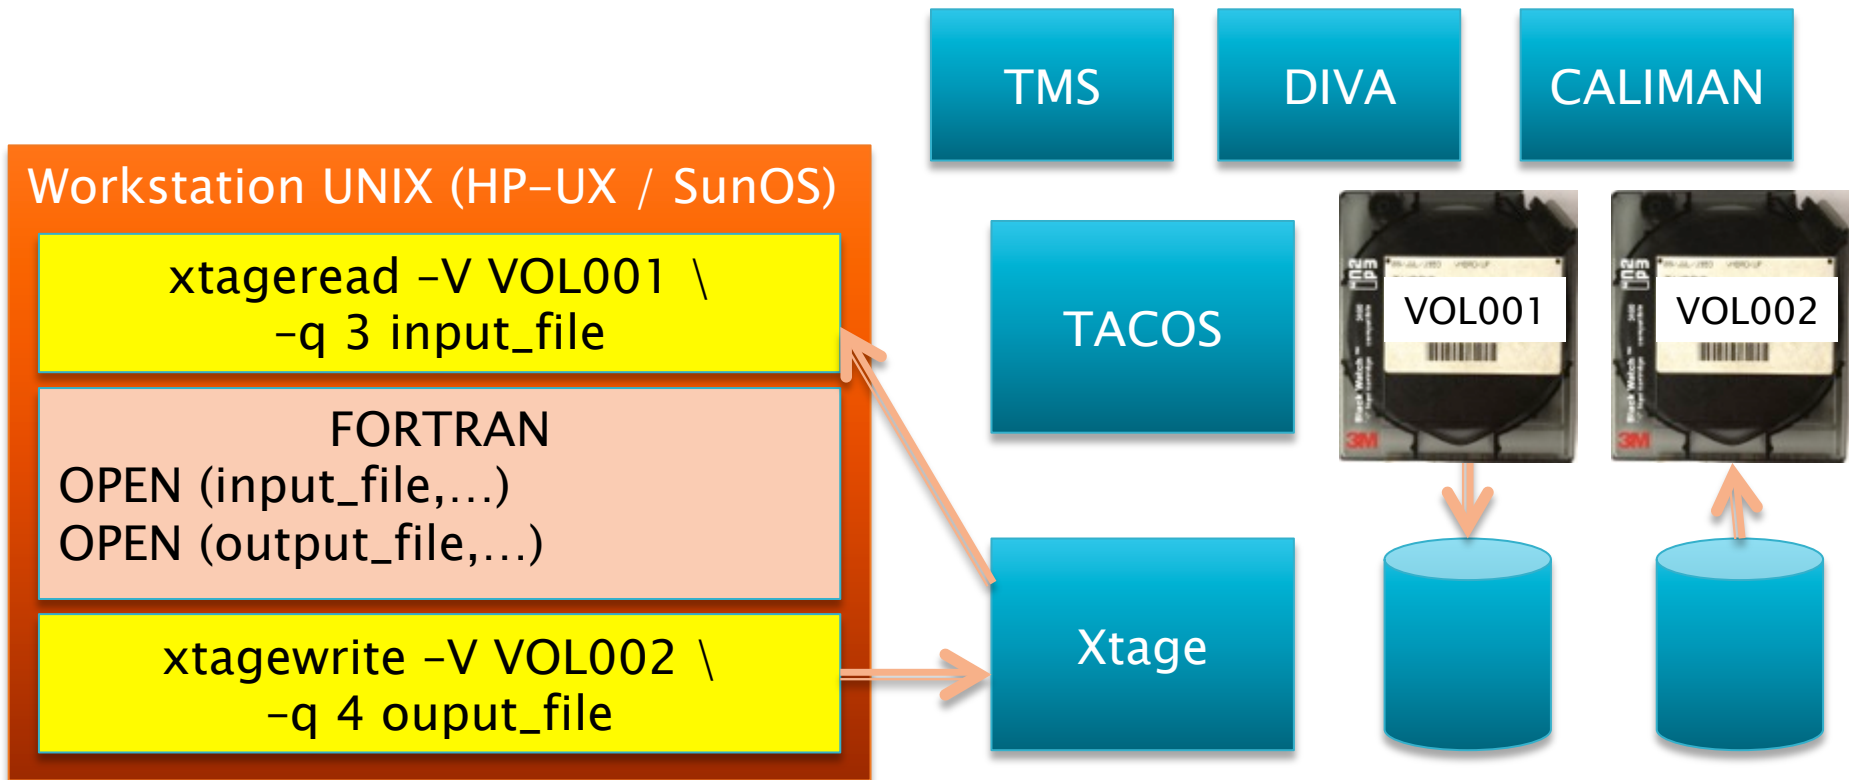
TMS

DIVA

CALIMAN

Workstation UNIX (HP-UX / SunOS)

xtageread –V VOL001 \
–q 3 input_file

FORTRAN
OPEN (input_file,…)
OPEN (output_file,…)

xtagewrite –V VOL002 \
–q 4 ouput_file

TACOS

VOL001

VOL002

3M

3M

Xtage